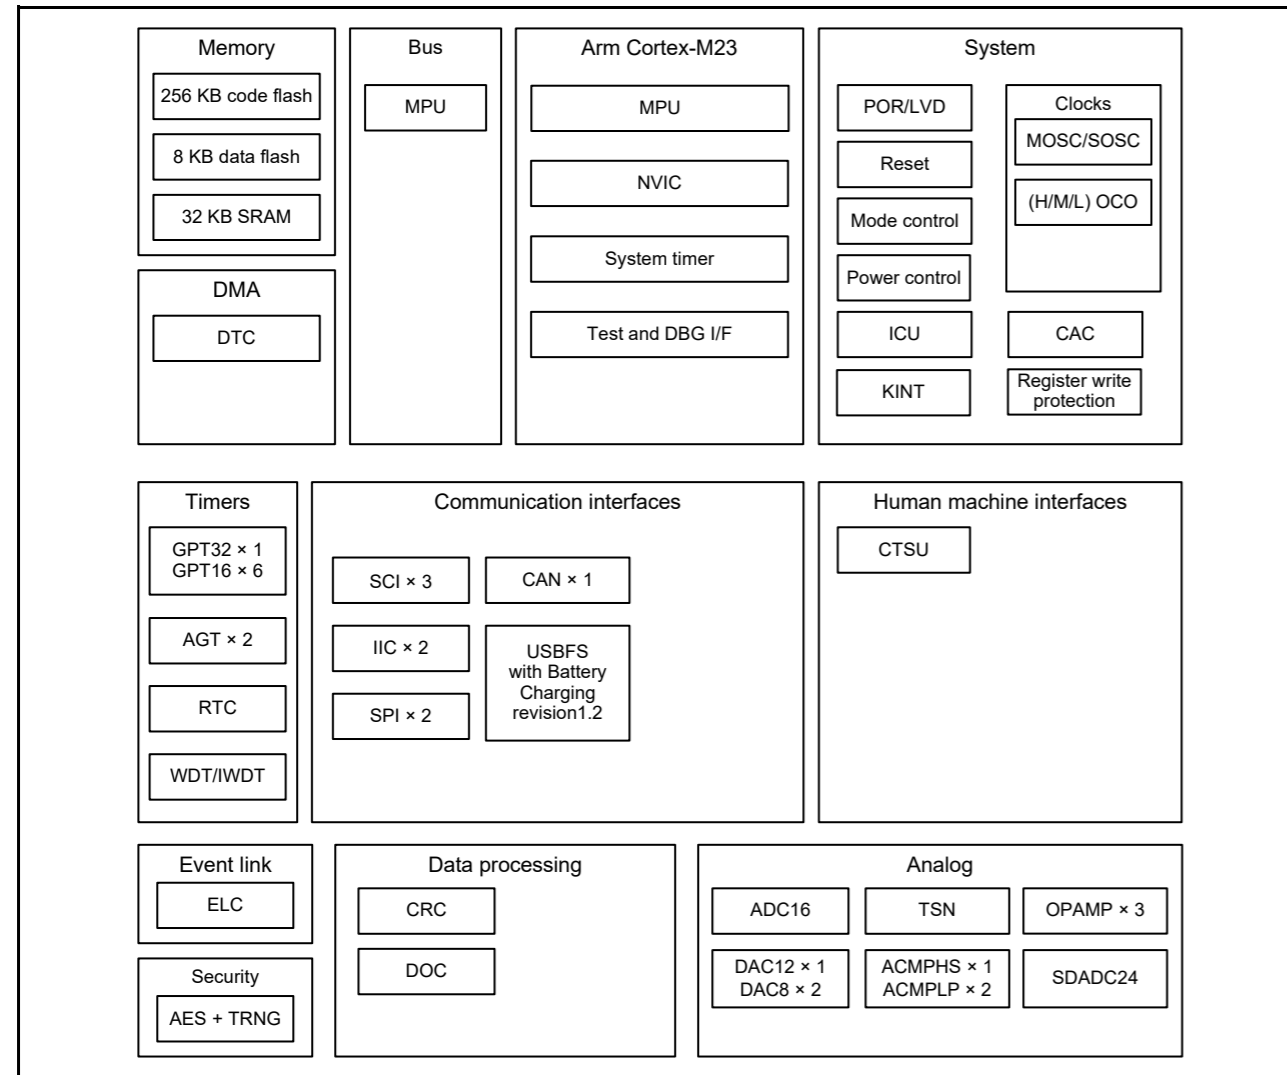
Memory
256 KB code flash
8 KB data flash
32 KB SRAM

DMA
DTC

Bus
MPU

Arm Cortex-M23
MPU
NVIC
System timer
Test and DBG I/F

System
POR/LVD
Reset
Mode control
Power control
ICU
KINT
Clocks
MOSC/SOSC
(H/M/L) OCO
CAC
Register write protection

Timers
GPT32 × 1
GPT16 × 6
AGT × 2
RTC
WDT/IWDT

Communication interfaces
SCI × 3
IIC × 2
SPI × 2
CAN × 1
USBFS with Battery Charging revision1.2

Human machine interfaces
CTSU

Event link
ELC

Security
AES + TRNG

Data processing
CRC
DOC

Analog
ADC16
TSN
OPAMP × 3
DAC12 × 1
DAC8 × 2
ACMPHS × 1
ACMPLP × 2
SDADC24